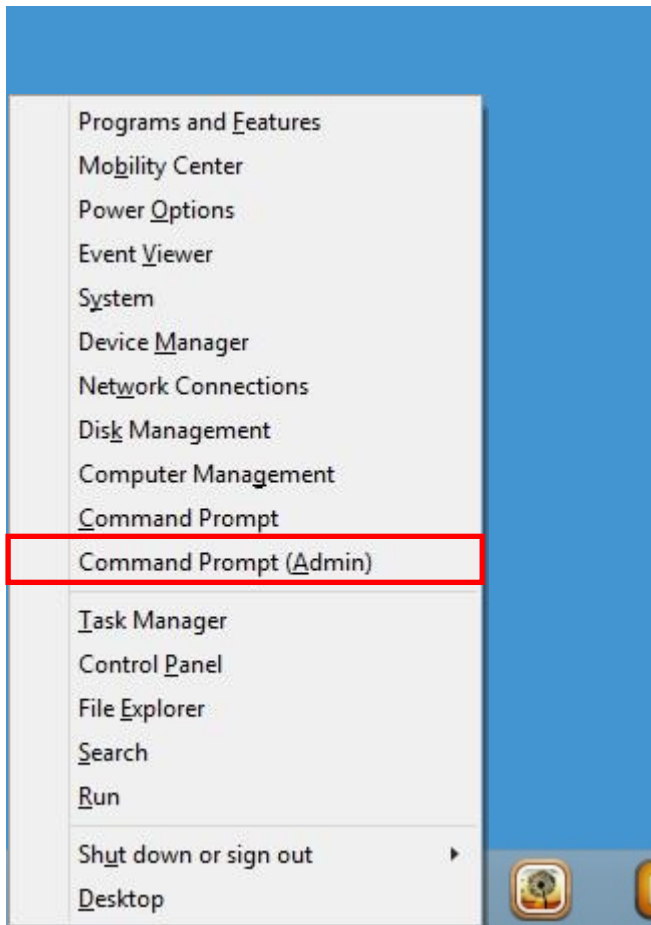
Programs and Features
Mobility Center
Power Options
Event Viewer
System
Device Manager
Network Connections
Disk Management
Computer Management
Command Prompt
Command Prompt (Admin)

Task Manager
Control Panel
File Explorer
Search
Run

Shut down or sign out
Desktop